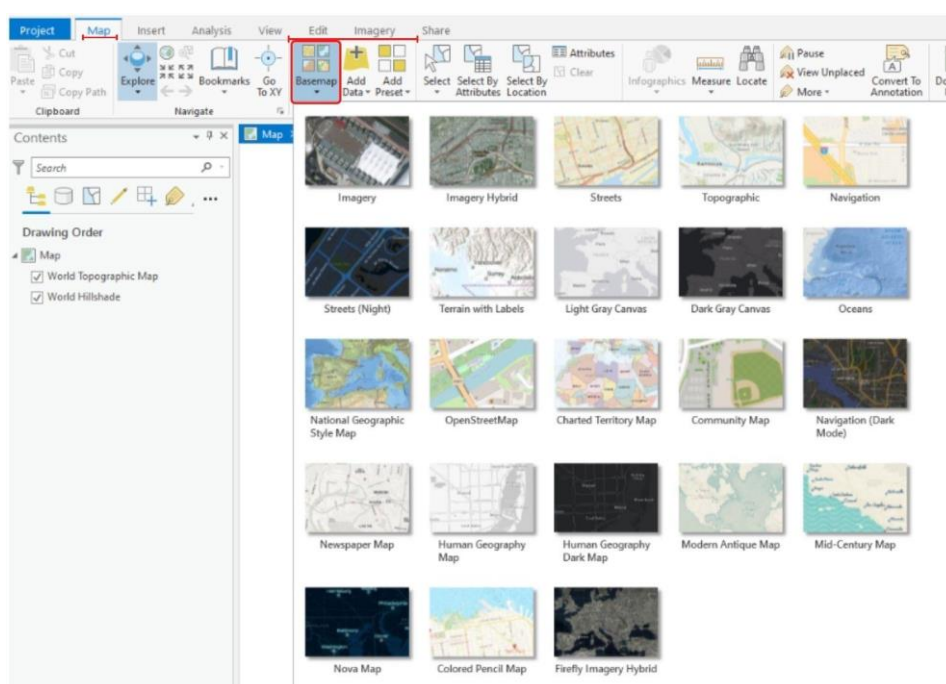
Project Map Insert Analysis View Edit Imagery Share

Paste Cut Copy Copy Path Clipboard

Explore Bookmarks Go To XY Navigate

Basemap Add Data Add Preset

Select Select By Attributes Select By Location Attributes Clear

Infographics Measure Locate

Pause View Unplaced More

Convert To Annotation

Contents

Search

Drawing Order

Map

World Topographic Map

World Hillshade

Map

Imagery

Imagery Hybrid

Streets

Topographic

Navigation

Streets (Night)

Terrain with Labels

Light Gray Canvas

Dark Gray Canvas

Oceans

National Geographic Style Map

OpenStreetMap

Charted Territory Map

Community Map

Navigation (Dark Mode)

Newspaper Map

Human Geography Map

Human Geography Dark Map

Modern Antique Map

Mid-Century Map

Nova Map

Colored Pencil Map

Firefly Imagery Hybrid